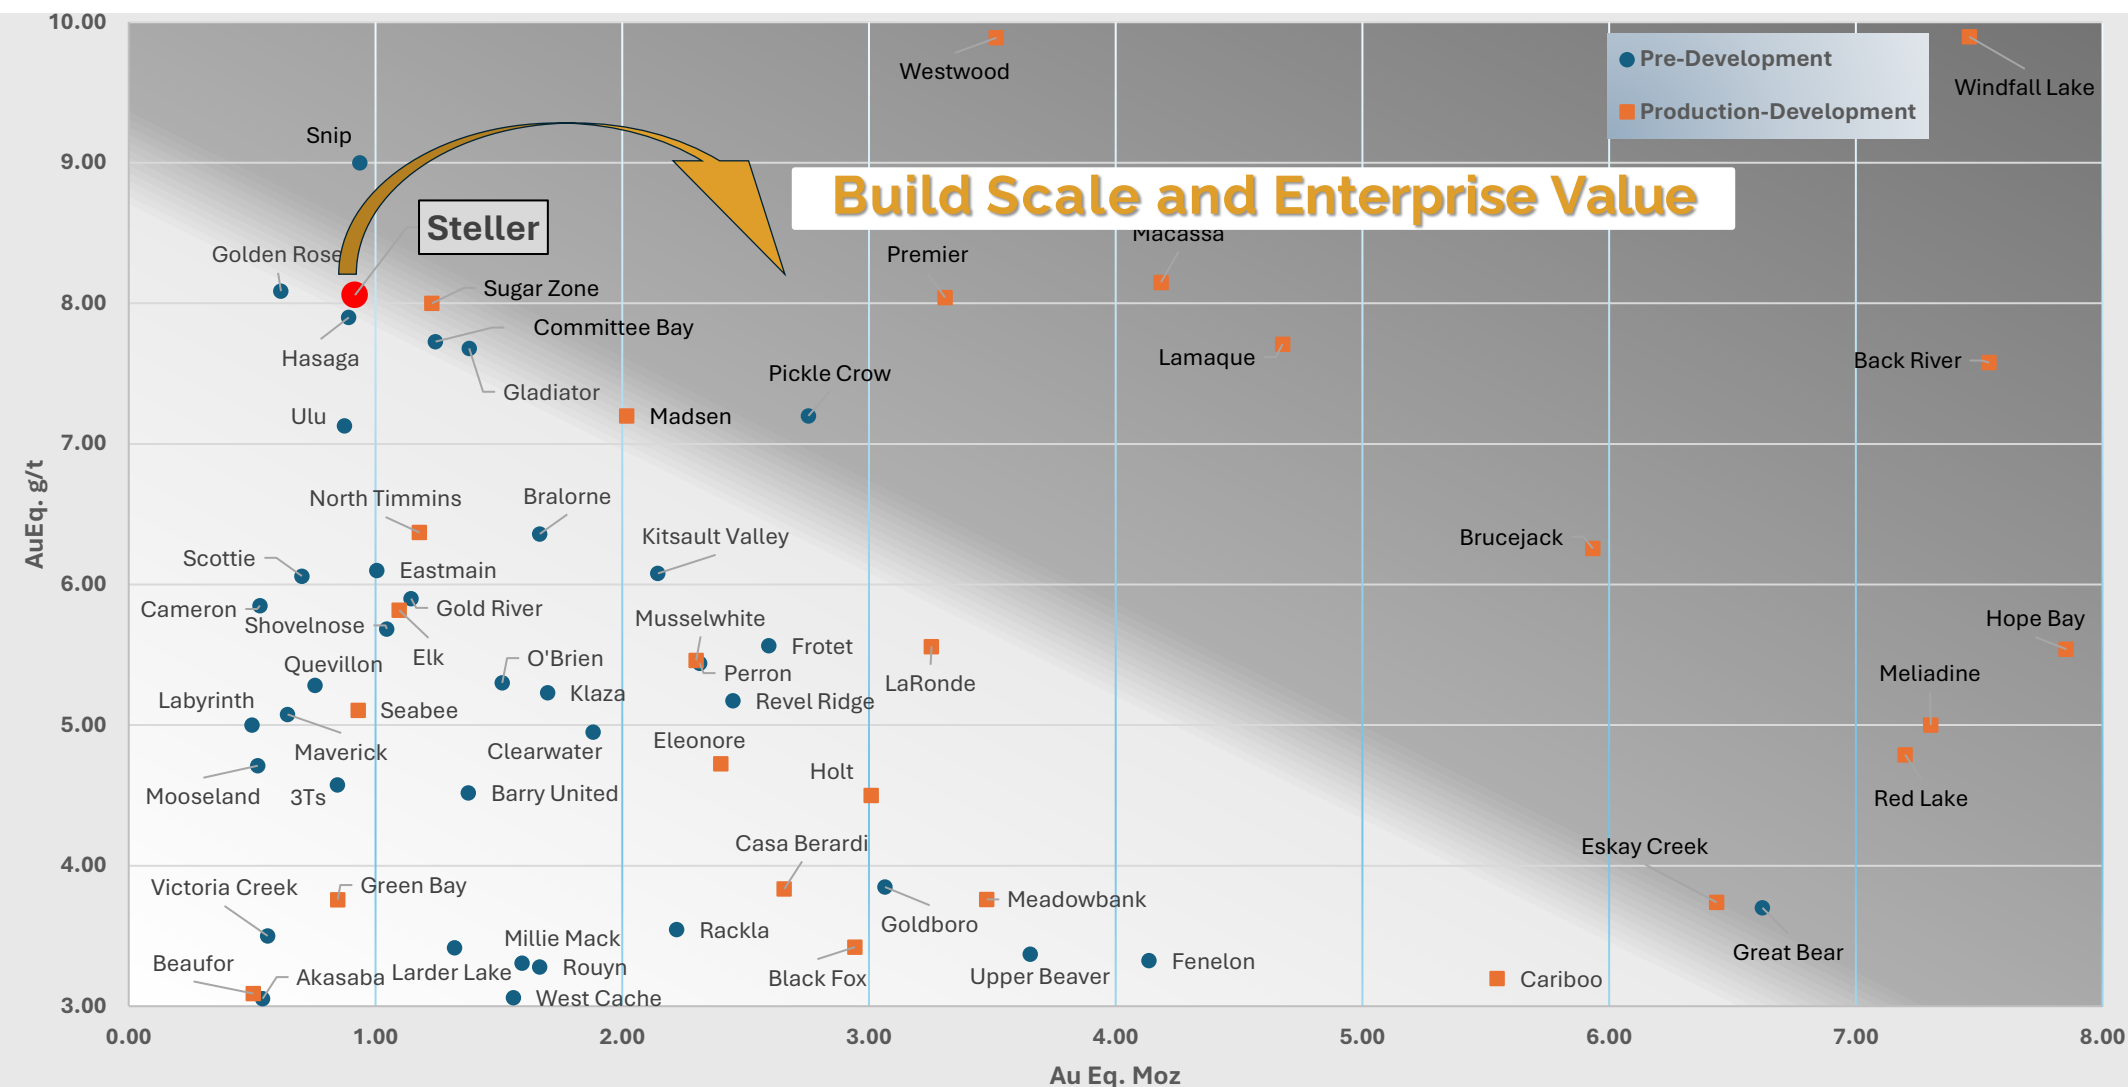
Pre-Development
Production-Development

Build Scale and Enterprise Value

Steller

10.00
9.00
8.00
7.00
6.00
5.00
4.00
3.00

AuEq. g/t

Westwood
Windfall Lake
Snip
Golden Rose
Sugar Zone
Macassa
Premier
Hasaga
Committee Bay
Lamaque
Back River
Gladiator
Pickle Crow
Ulu
Madsen
North Timmins
Bralorne
Kitsault Valley
Brucejack
Scottie
Eastmain
Cameron
Gold River
Shovelnose
Musselwhite
Hope Bay
Elk
Frotet
Quevillon
O'Brien
Perron
Meliadine
Klaza
LaRonde
Labyrinth
Revel Ridge
Seabee
Maverick
Clearwater
Eleonore
Holt
Mooseland
3Ts
Barry United
Red Lake
Casa Berardi
Eskay Creek
Victoria Creek
Green Bay
Meadowbank
Goldboro
Millie Mack
Rackla
Great Bear
Beaufor
Akasaba
Larder Lake
Rouyn
Black Fox
Upper Beaver
Fenelon
Cariboo
West Cache

0.00
1.00
2.00
3.00
4.00
5.00
6.00
7.00
8.00
Au Eq. Moz